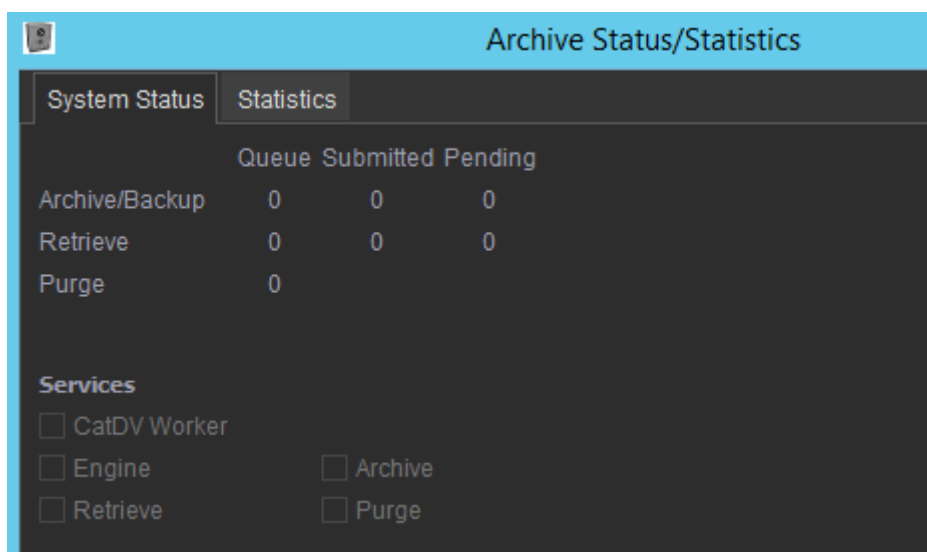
Archive Status/Statistics

System Status | Statistics

| | Queue | Submitted | Pending |
|---|---|---|---|
| Archive/Backup | 0 | 0 | 0 |
| Retrieve | 0 | 0 | 0 |
| Purge | 0 | | |

Services

CatDV Worker

Engine
Archive

Retrieve
Purge